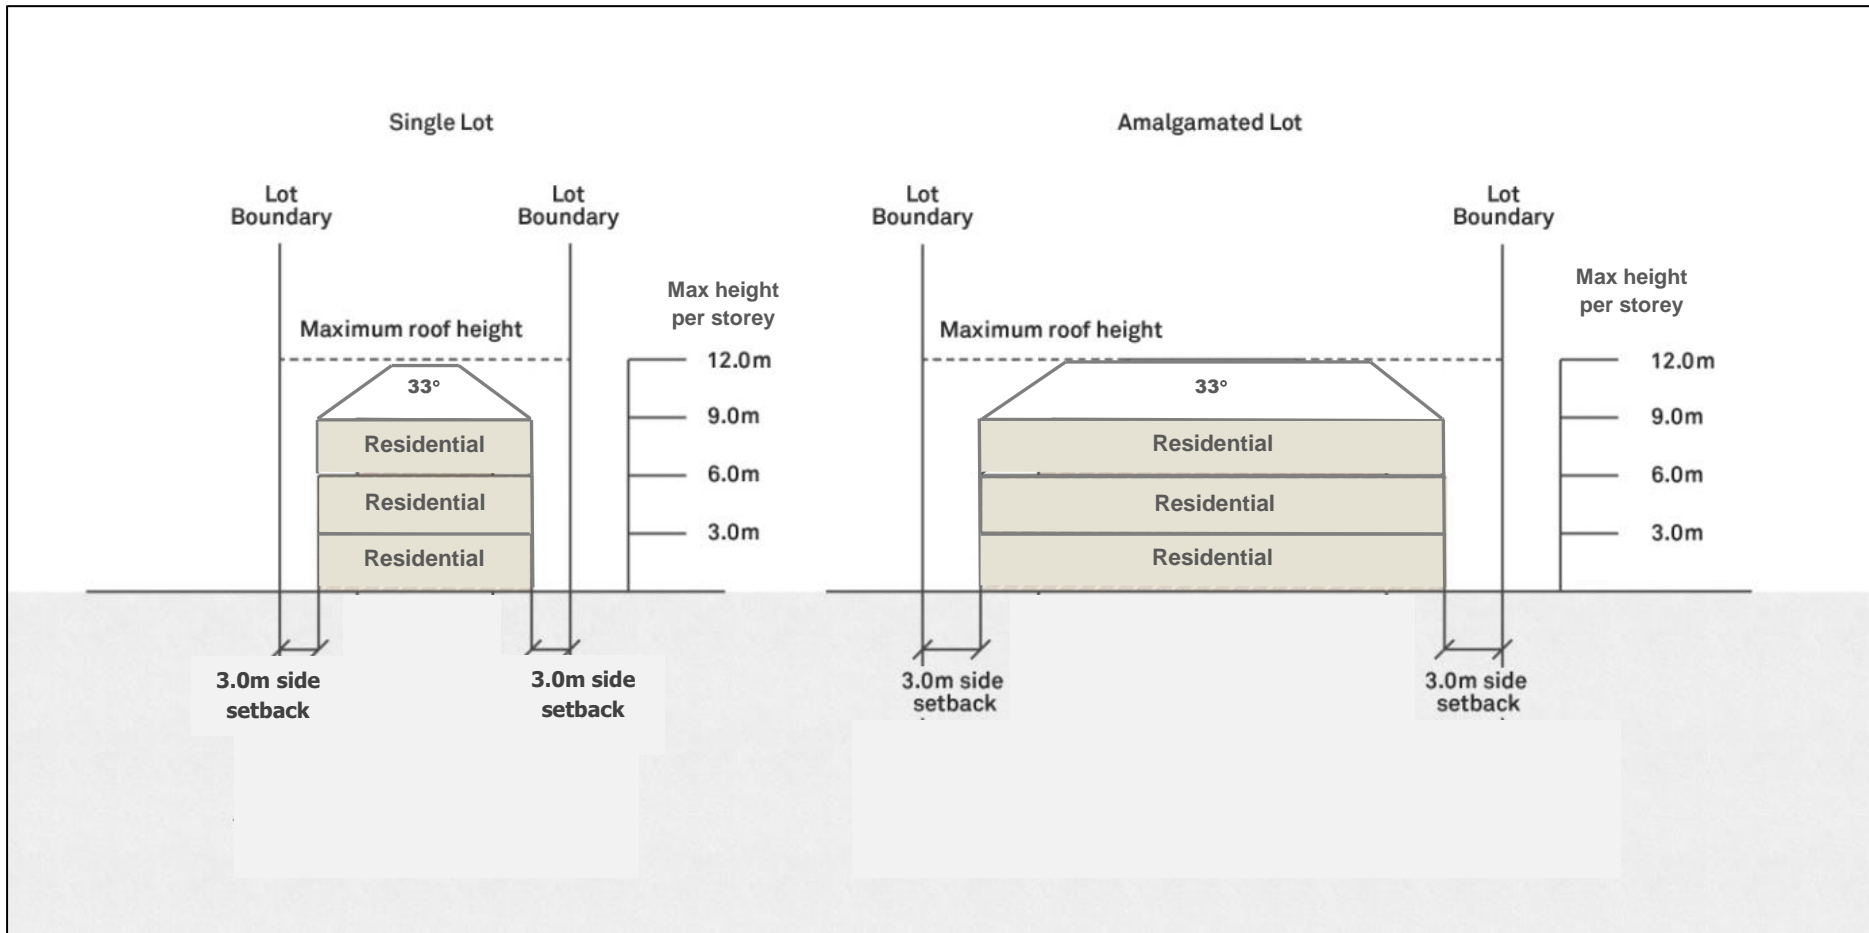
Single Lot

Lot Boundary

Lot Boundary

Max height per storey

Maximum roof height

12.0m

33°

9.0m

Residential

6.0m

Residential

3.0m

Residential

3.0m side setback

3.0m side setback

Amalgamated Lot

Lot Boundary

Lot Boundary

Max height per storey

Maximum roof height

12.0m

33°

9.0m

Residential

6.0m

Residential

3.0m

Residential

3.0m side setback

3.0m side setback